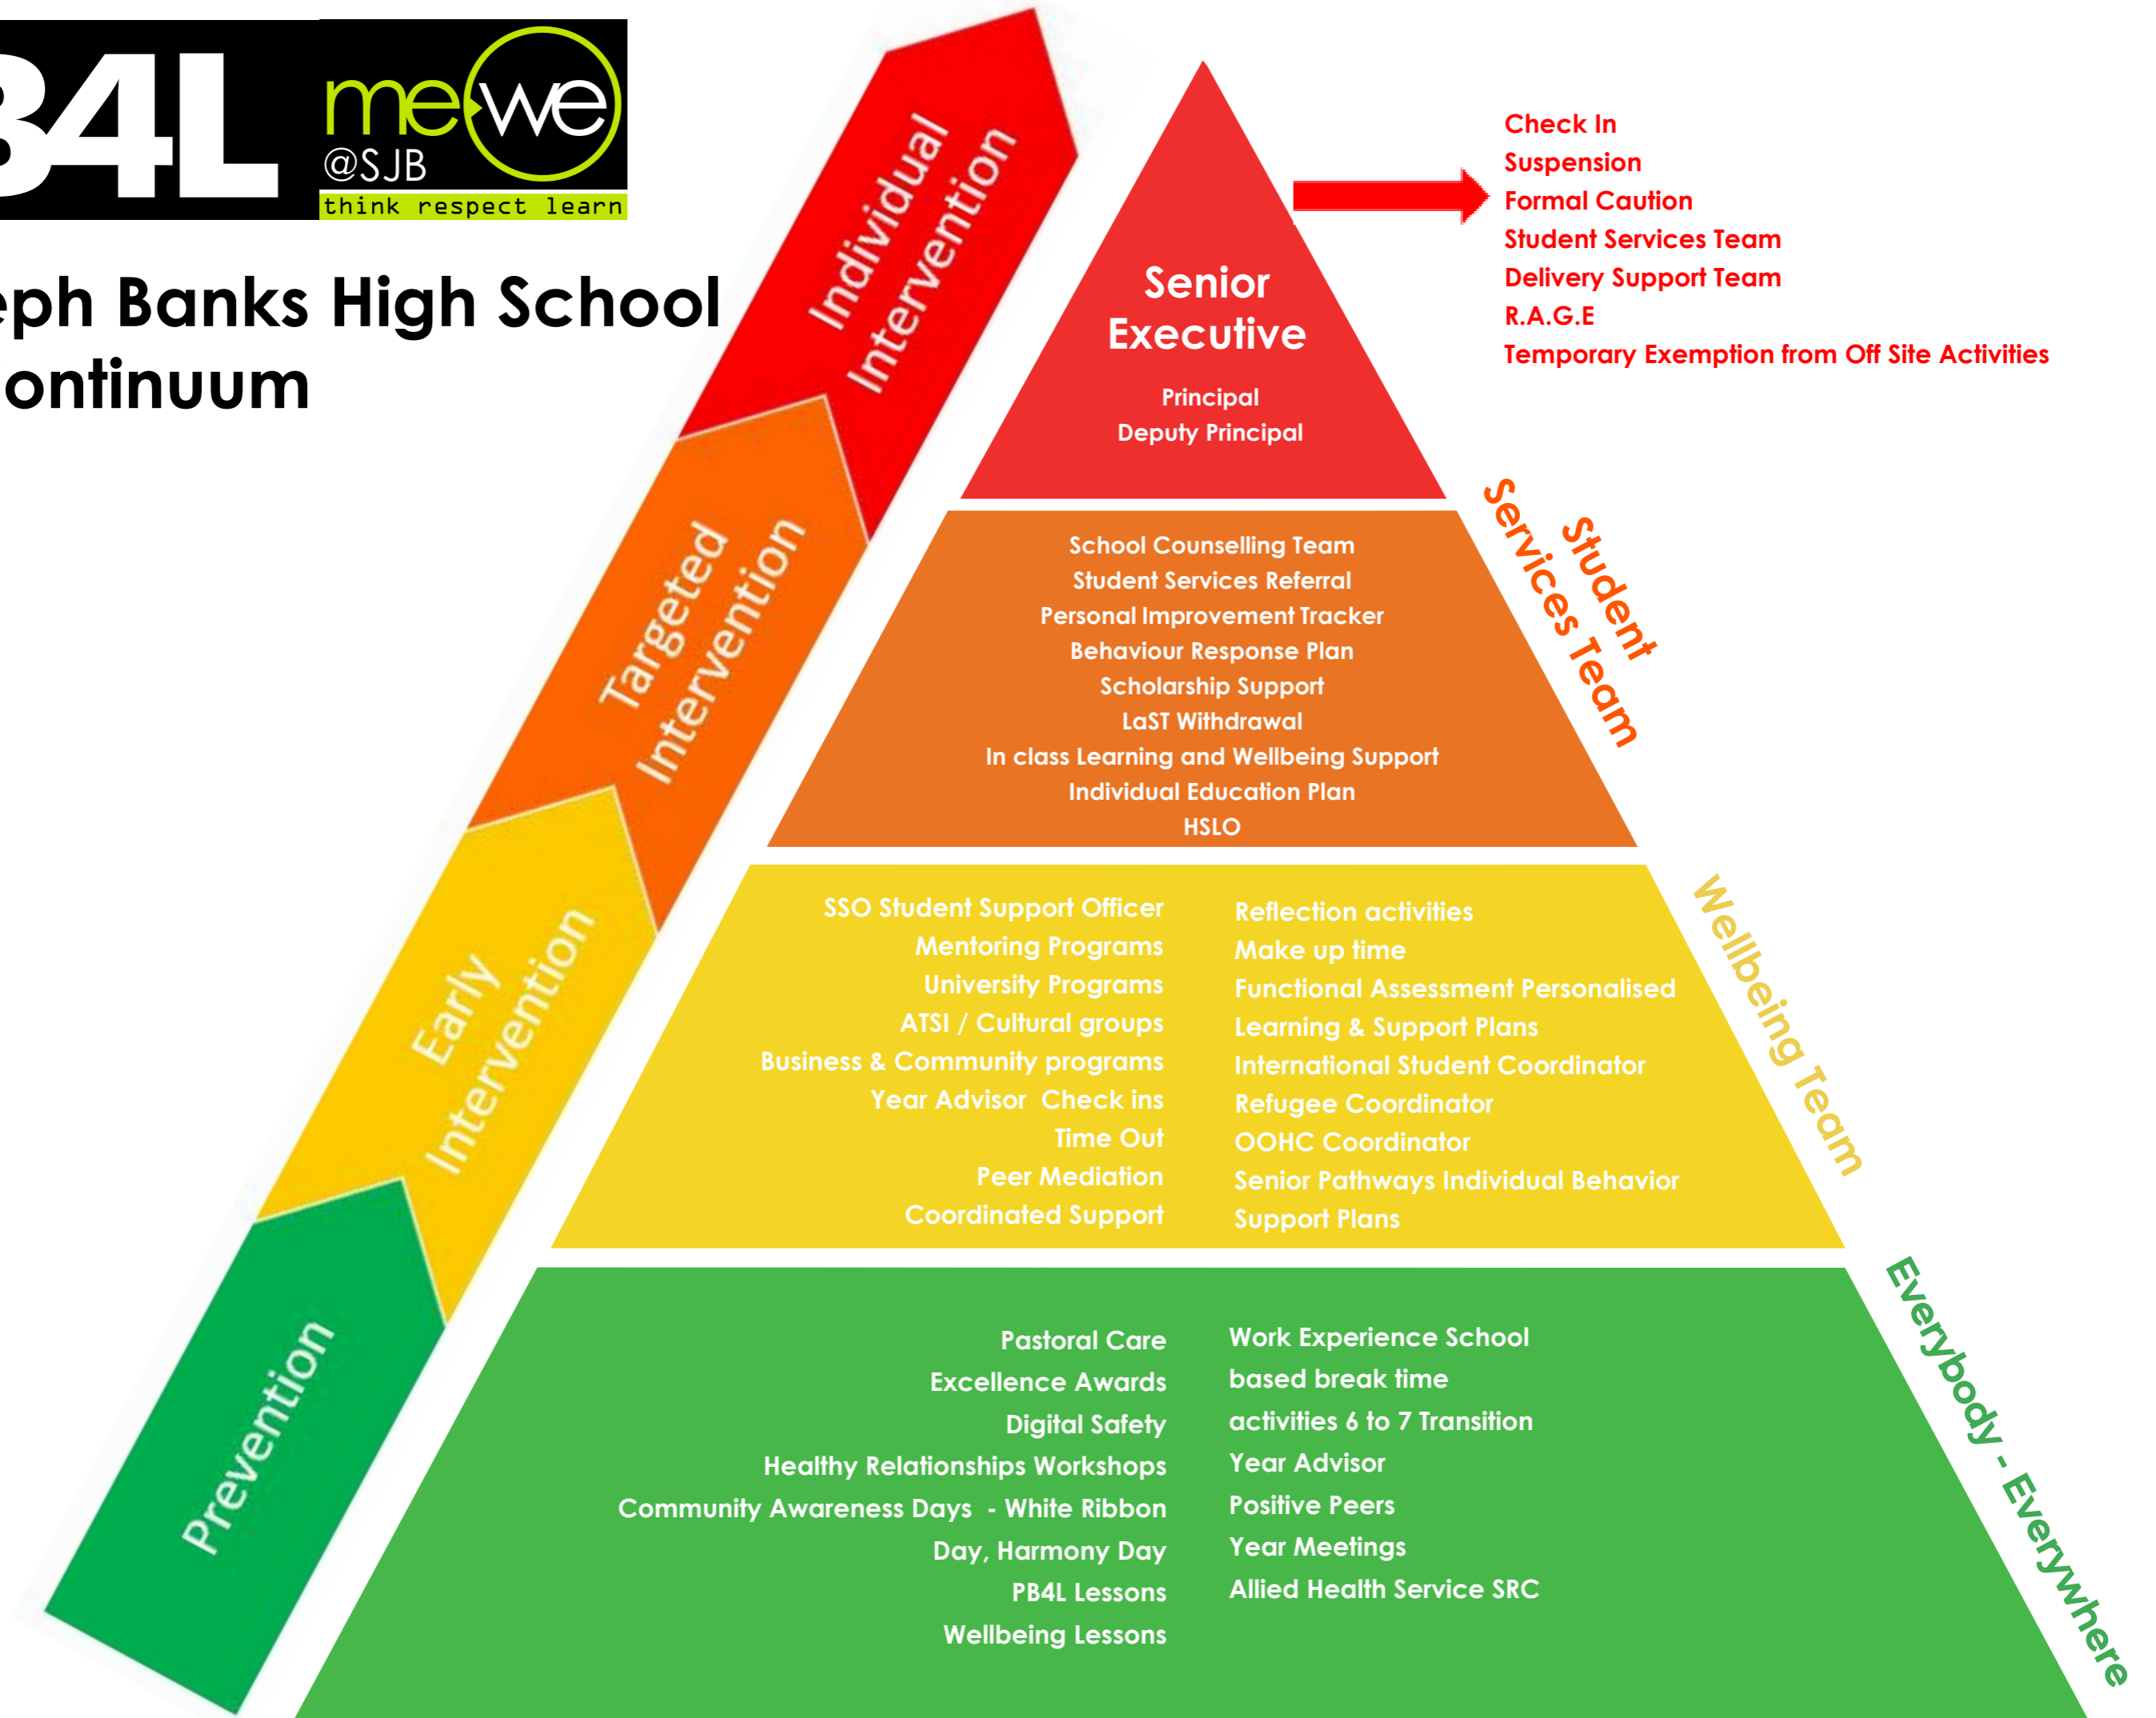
34L

me we
@SJB
think respect learn

eph Banks High School
ontinuum

Individual Intervention

Targeted Intervention

Early Intervention

Prevention

Senior Executive

Principal
Deputy Principal

Check In
Suspension
Formal Caution
Student Services Team
Delivery Support Team
R.A.G.E
Temporary Exemption from Off Site Activities

Student Services Team

School Counselling Team
Student Services Referral
Personal Improvement Tracker
Behaviour Response Plan
Scholarship Support
LaST Withdrawal
In class Learning and Wellbeing Support
Individual Education Plan
HSLO

Wellbeing Team

SSO Student Support Officer
Mentoring Programs
University Programs
ATSI / Cultural groups
Business & Community programs
Year Advisor Check ins
Time Out
Peer Mediation
Coordinated Support

Reflection activities
Make up time
Functional Assessment Personalised
Learning & Support Plans
International Student Coordinator
Refugee Coordinator
OOHC Coordinator
Senior Pathways Individual Behavior
Support Plans

Everybody - Everywhere

Pastoral Care
Excellence Awards
Digital Safety
Healthy Relationships Workshops
Community Awareness Days - White Ribbon
Day, Harmony Day
PB4L Lessons
Wellbeing Lessons

Work Experience School
based break time
activities 6 to 7 Transition
Year Advisor
Positive Peers
Year Meetings
Allied Health Service SRC